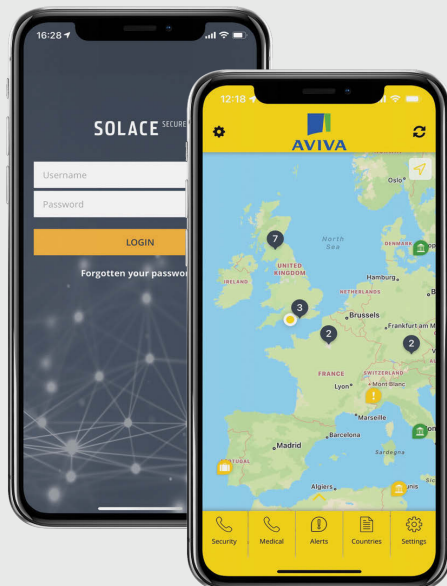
16:28

SOLACE SECURE

Username

Password

LOGIN

Forgotten your passwo

12:18

AVIVA

Oslo

North Sea

DENMARK

UNITED KINGDOM

IRELAND

Hamburg

NETHERLANDS

Brussels

Frankfurt am M

FRANCE

SWITZERLAND

Lyon

Mont Blanc

Marseille

Madrid

Barcelona

Sardegna

Algiers

TUGAL

7

3

2

2

Security

Medical

Alerts

Countries

Settings